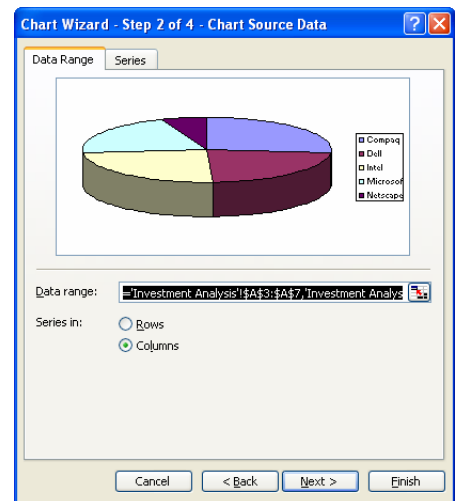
Chart Wizard - Step 2 of 4 - Chart Source Data

?

Data Range

Series

Compaq
Dell
Intel
Microsof
Netscape

Data range:

='Investment Analysis'!$A$3:$A$7,'Investment Analys

Series in:

Rows

Columns

Cancel

< Back

Next >

Finish